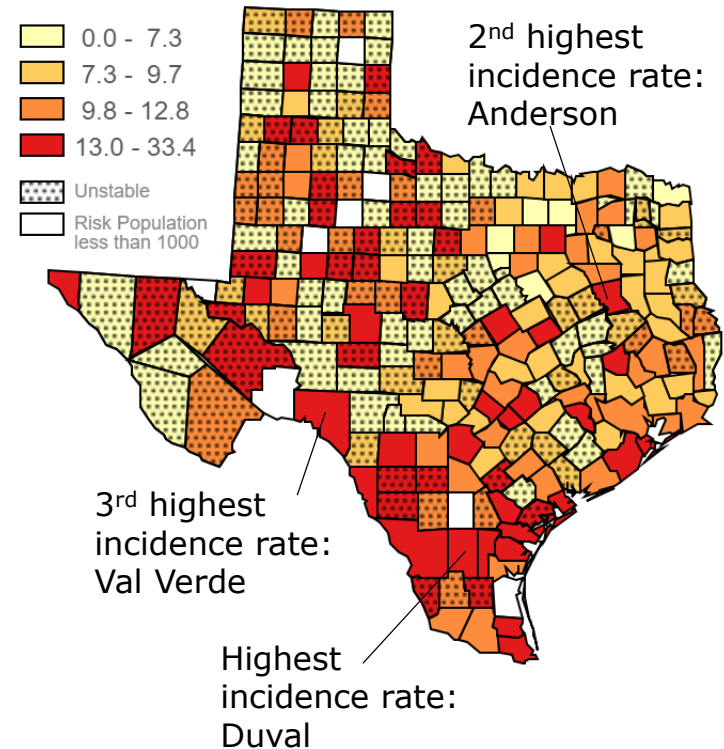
0.0 - 7.3
7.3 - 9.7
9.8 - 12.8
13.0 - 33.4
Unstable
Risk Population less than 1000

2$^{nd}$ highest incidence rate: Anderson

3$^{rd}$ highest incidence rate: Val Verde

Highest incidence rate: Duval